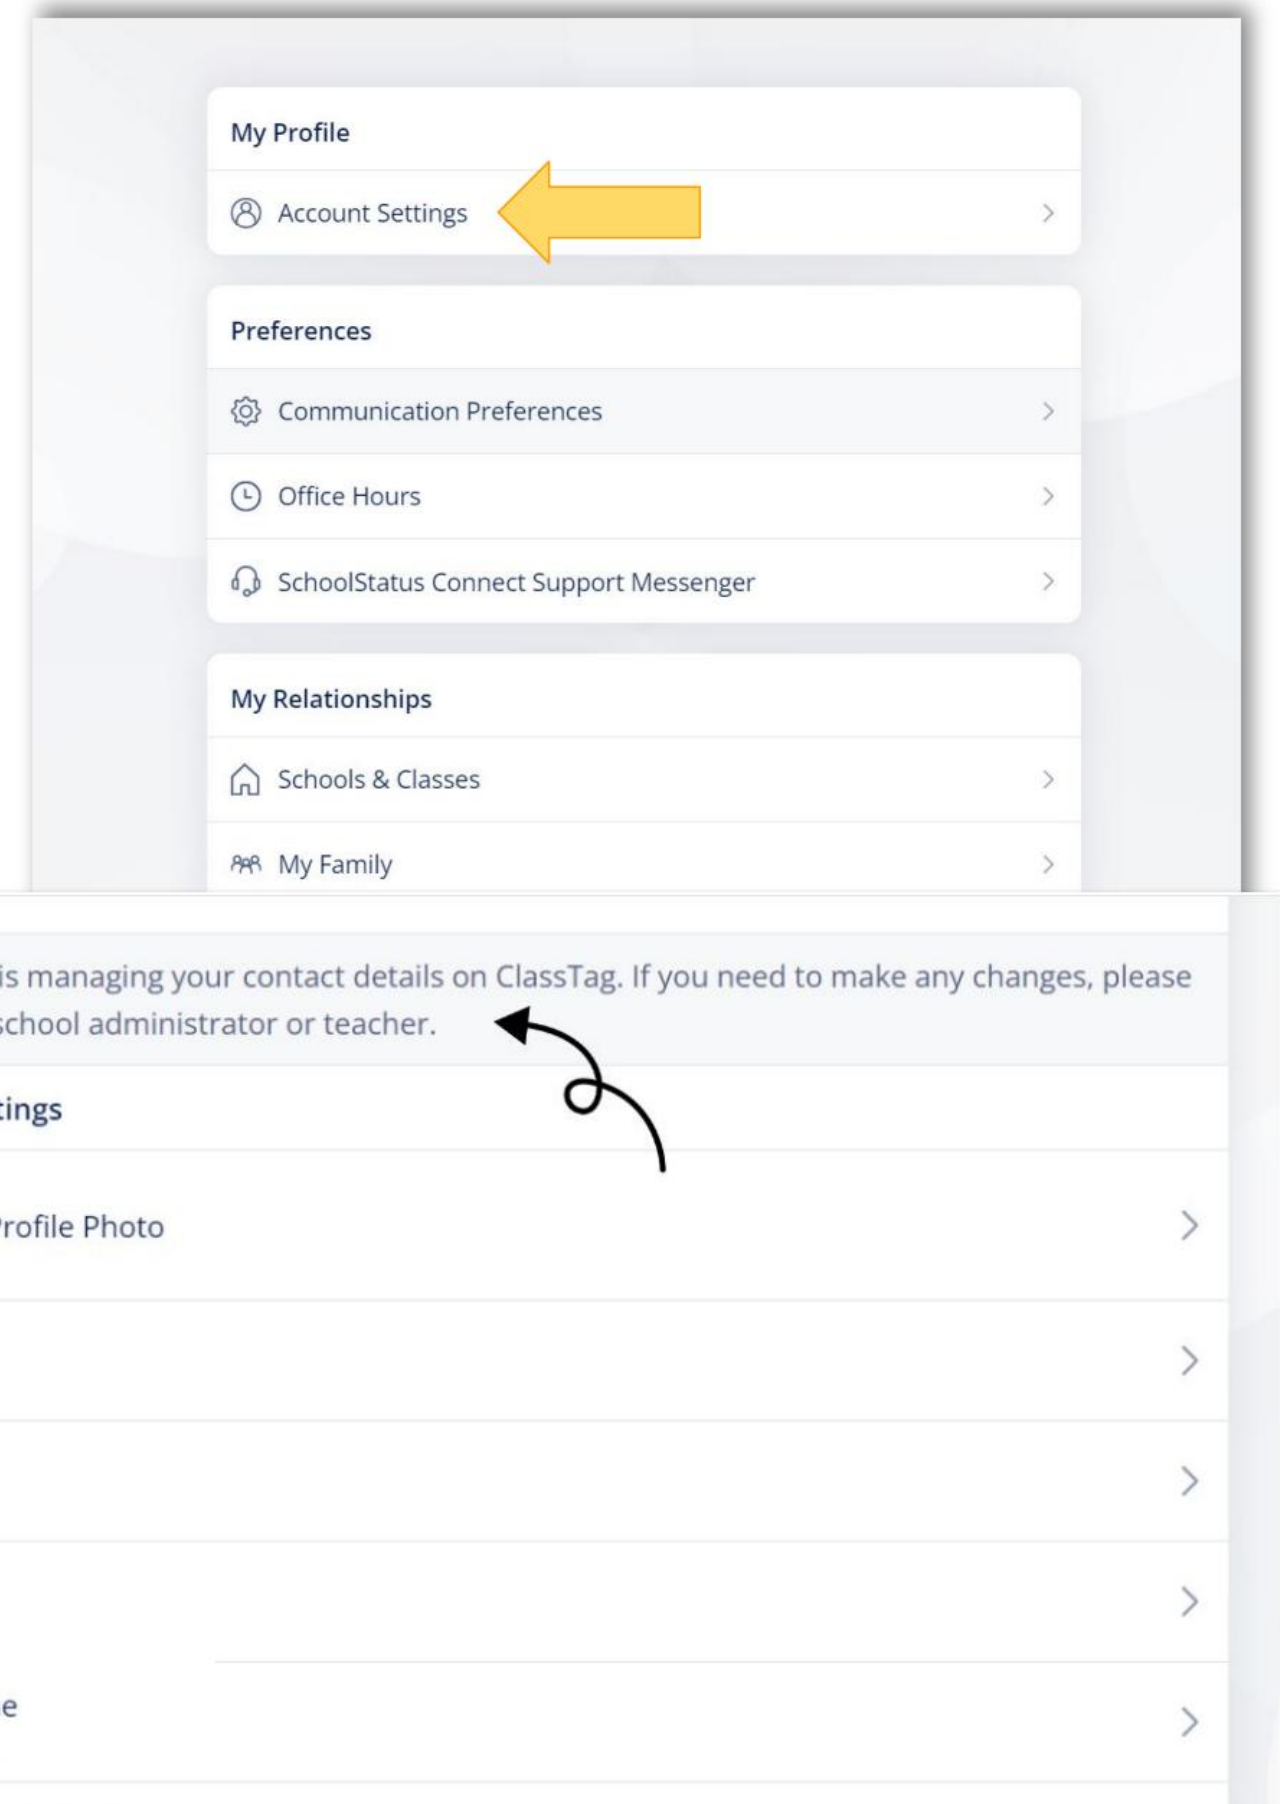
My Profile

Account Settings

Preferences

Communication Preferences

Office Hours

SchoolStatus Connect Support Messenger

My Relationships

Schools & Classes

My Family

is managing your contact details on ClassTag. If you need to make any changes, please school administrator or teacher.

tings

rofile Photo

e